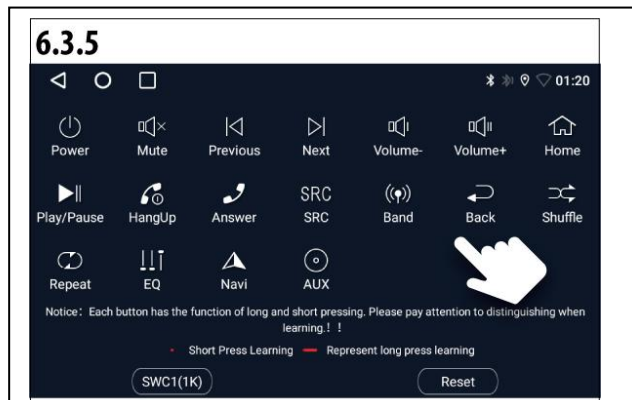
6.3.5

01:20

Power
Mute
Previous
Next
Volume-
Volume+
Home

Play/Pause
HangUp
Answer
SRC
SRC
Band
Back
Shuffle

Repeat
EQ
Navi
AUX

Notice: Each button has the function of long and short pressing. Please pay attention to distinguishing when learning.! !

Short Press Learning — Represent long press learning

SWC1(1K)
Reset